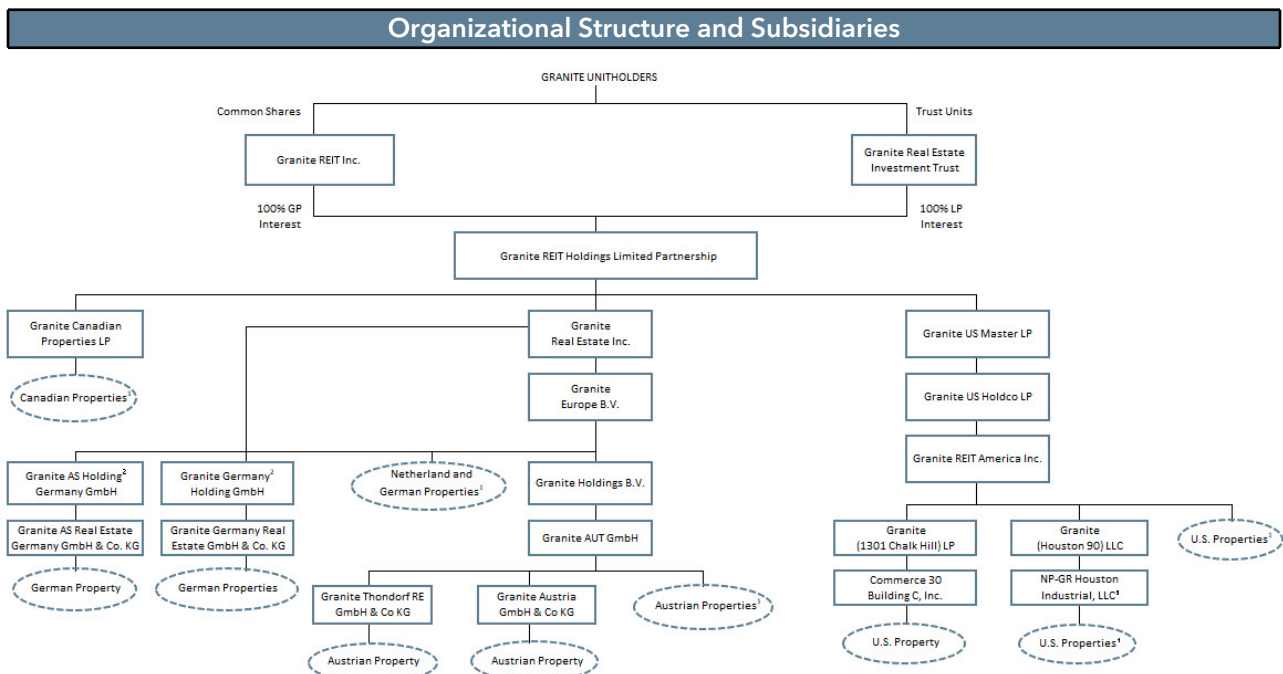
Organizational Structure and Subsidiaries

GRANITE UNITHOLDERS

Common Shares

Trust Units

Granite REIT Inc.

Granite Real Estate Investment Trust

100% GP Interest

100% LP Interest

Granite REIT Holdings Limited Partnership

Granite Canadian Properties LP

Canadian Properties$^1$

Granite Real Estate Inc.

Granite Europe B.V.

Granite US Master LP

Granite US Holdco LP

Granite REIT America Inc.

Granite AS Holding$^2$ Germany GmbH

Granite AS Real Estate Germany GmbH & Co. KG

German Property

Granite Germany$^2$ Holding GmbH

Granite Germany Real Estate GmbH & Co. KG

German Properties

Netherland and German Properties$^1$

Granite Holdings B.V.

Granite AUT GmbH

Granite Thondorf RE GmbH & Co KG

Austrian Property

Granite Austria GmbH & Co KG

Austrian Property

Austrian Properties$^1$

Granite (1301 Chalk Hill) LP

Commerce 30 Building C, Inc.

U.S. Property

Granite (Houston 90) LLC

NP-GR Houston Industrial, LLC$^3$

U.S. Properties$^4$

U.S. Properties$^1$